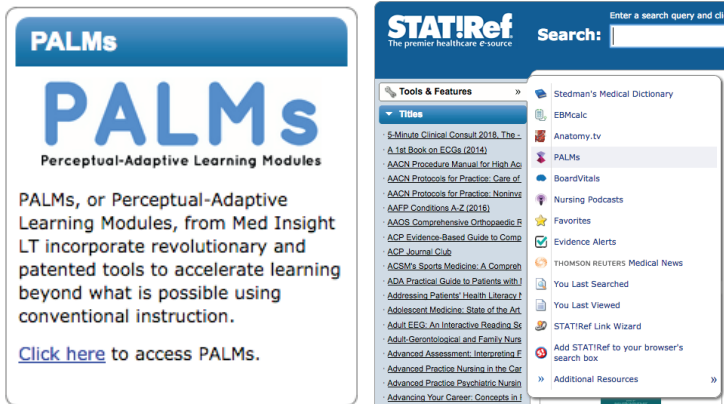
PALMs

PALMs

Perceptual-Adaptive Learning Modules

PALMs, or Perceptual-Adaptive Learning Modules, from Med Insight LT incorporate revolutionary and patented tools to accelerate learning beyond what is possible using conventional instruction.

Click here to access PALMs.

STAT!Ref
The premier healthcare e-source

Search:

Enter a search query and cli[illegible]

Tools & Features »

Titles

5-Minute Clinical Consult 2018, The - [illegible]
A 1st Book on ECGs (2014)
AACN Procedure Manual for High Ac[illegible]
AACN Protocols for Practice: Care of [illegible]
AACN Protocols for Practice: Noninva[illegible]
AAFP Conditions A-Z (2016)
AAOS Comprehensive Orthopaedic R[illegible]
ACP Evidence-Based Guide to Comp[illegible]
ACP Journal Club
ACSM's Sports Medicine: A Comprehe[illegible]
ADA Practical Guide to Patients with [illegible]
Addressing Patients' Health Literacy N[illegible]
Adolescent Medicine: State of the Art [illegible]
Adult EEG: An Interactive Reading Se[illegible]
Adult-Gerontological and Family Nurs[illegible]
Advanced Assessment: Interpreting F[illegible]
Advanced Practice Nursing in the Car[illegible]
Advanced Practice Psychiatric Nursin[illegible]
Advancing Your Career: Concepts in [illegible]

Stedman's Medical Dictionary
EBMcalc
Anatomy.tv
PALMs
BoardVitals
Nursing Podcasts
Favorites
Evidence Alerts
THOMSON REUTERS Medical News
You Last Searched
You Last Viewed
STAT!Ref Link Wizard
Add STAT!Ref to your browser's search box
» Additional Resources »